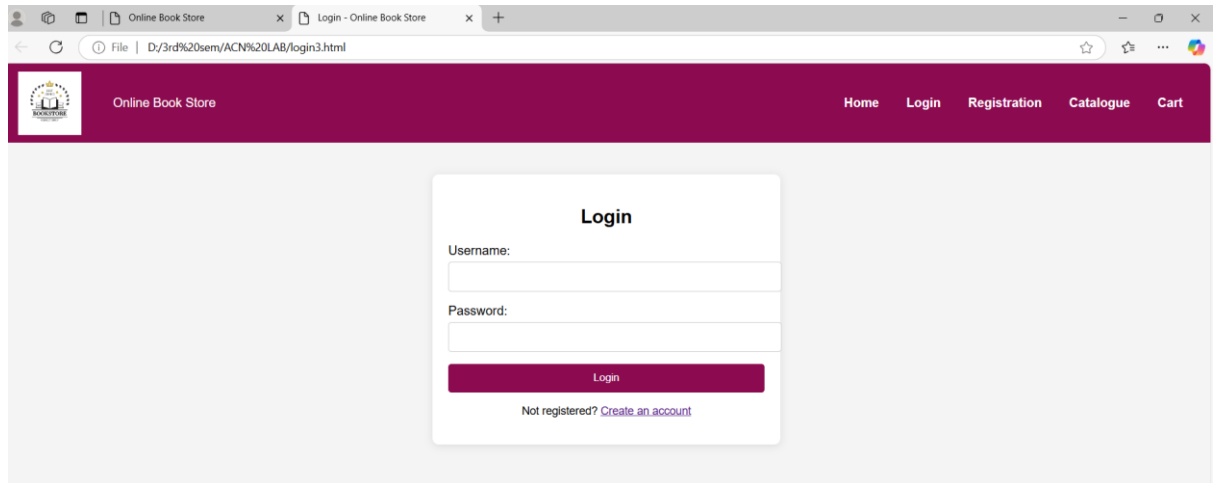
Online Book Store
Login - Online Book Store
File | D:/3rd%20sem/ACN%20LAB/login3.html

BOOKSTORE

Online Book Store

Home Login Registration Catalogue Cart

Login

Username:

Password:

Login

Not registered? Create an account